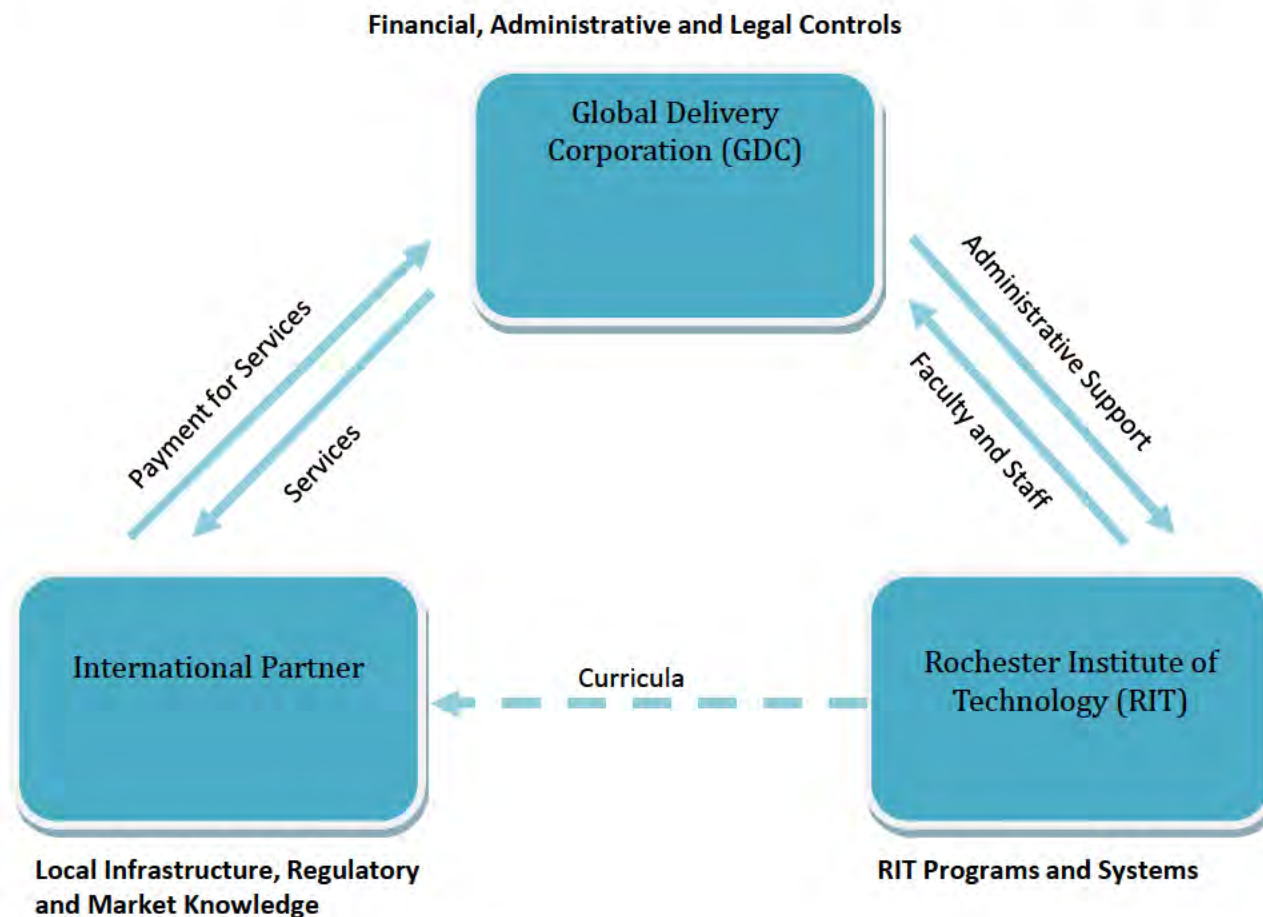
Financial, Administrative and Legal Controls

Global Delivery Corporation (GDC)

Payment for Services

Services

Administrative Support

Faculty and Staff

International Partner

Curricula

Rochester Institute of Technology (RIT)

Local Infrastructure, Regulatory and Market Knowledge

RIT Programs and Systems